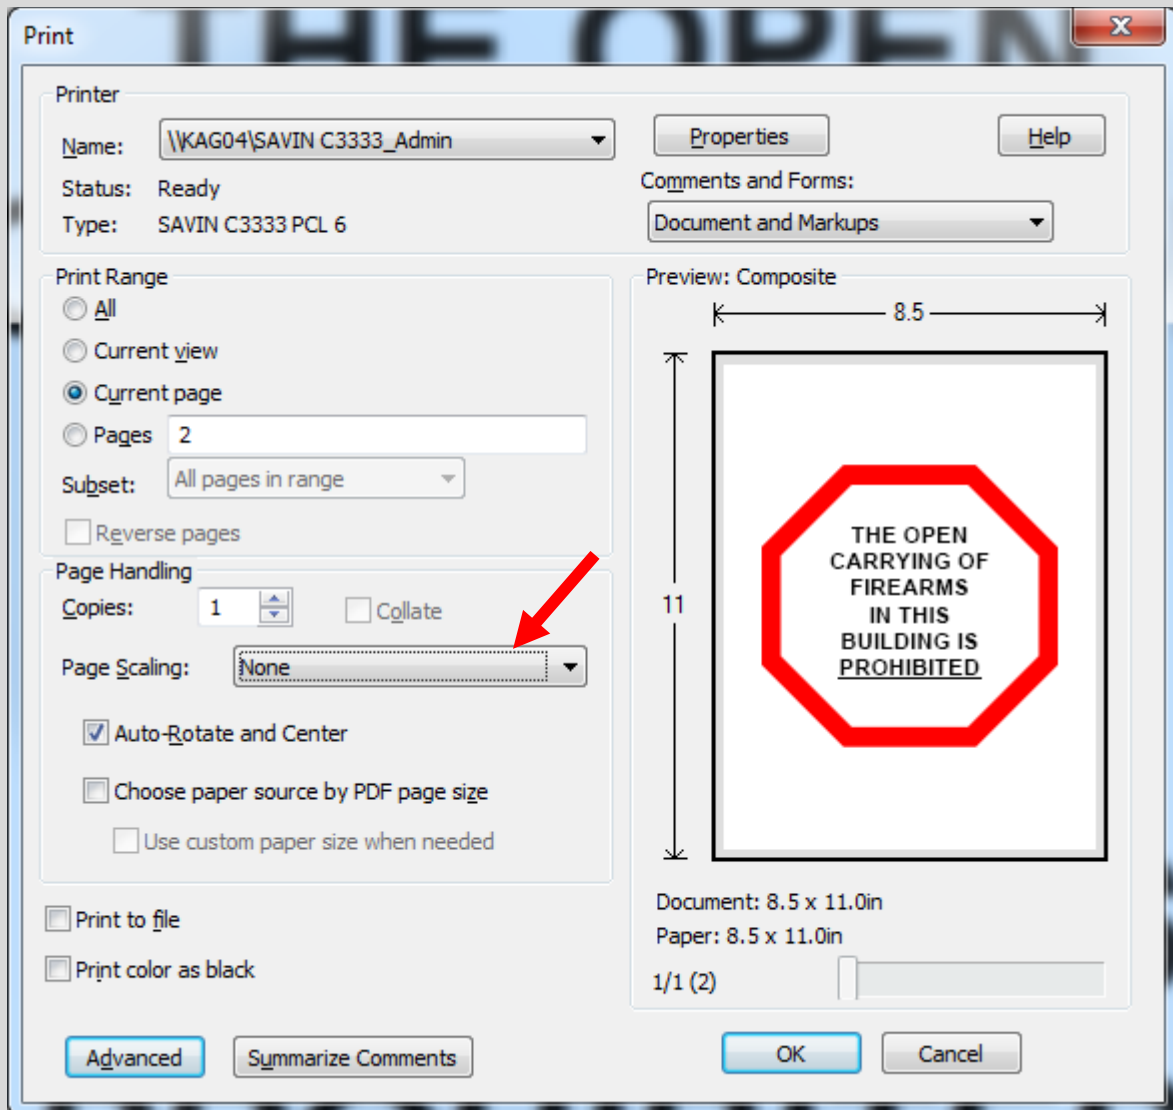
Print

Printer

Name: \\KAG04\SAVIN C3333_Admin

Properties

Help

Status: Ready

Type: SAVIN C3333 PCL 6

Comments and Forms:

Document and Markups

Print Range

All

Current view

Current page

Pages 2

Subset: All pages in range

Reverse pages

Page Handling

Copies: 1

Collate

Page Scaling: None

Auto-Rotate and Center

Choose paper source by PDF page size

Use custom paper size when needed

Print to file

Print color as black

Preview: Composite

8.5

11

THE OPEN CARRYING OF FIREARMS IN THIS BUILDING IS PROHIBITED

Document: 8.5 x 11.0in

Paper: 8.5 x 11.0in

1/1 (2)

Advanced

Summarize Comments

OK

Cancel